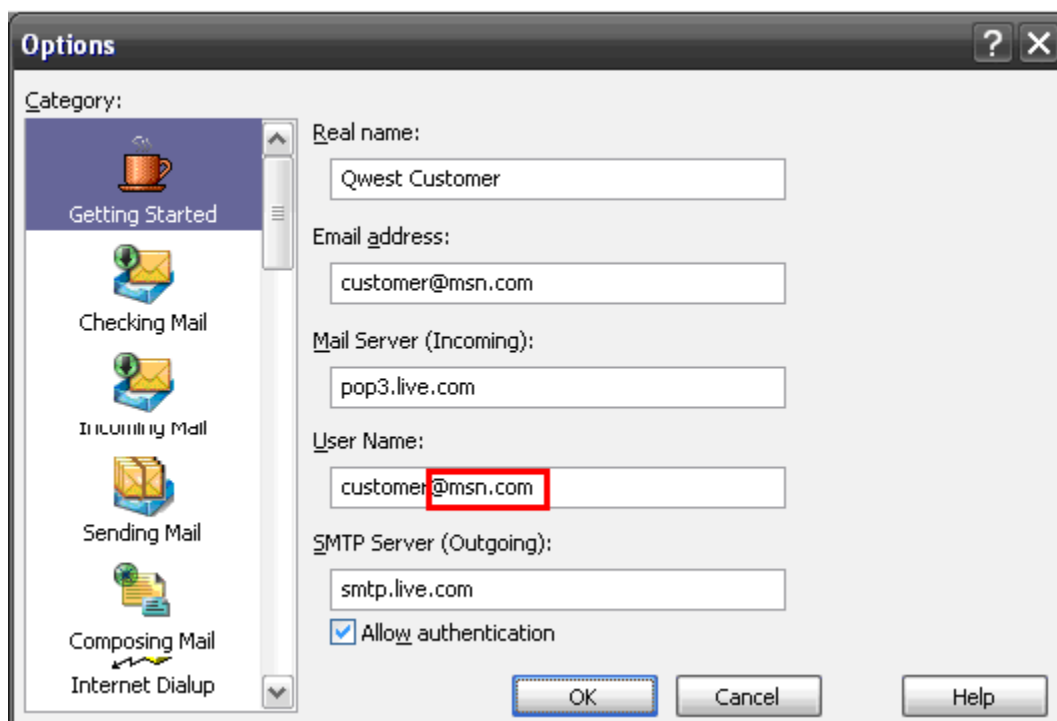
Options

?

Category:

Getting Started

Checking Mail

Incoming Mail

Sending Mail

Composing Mail

Internet Dialup

Real name:

Qwest Customer

Email address:

customer@msn.com

Mail Server (Incoming):

pop3.live.com

User Name:

customer@msn.com

SMTP Server (Outgoing):

smtp.live.com

Allow authentication

OK

Cancel

Help